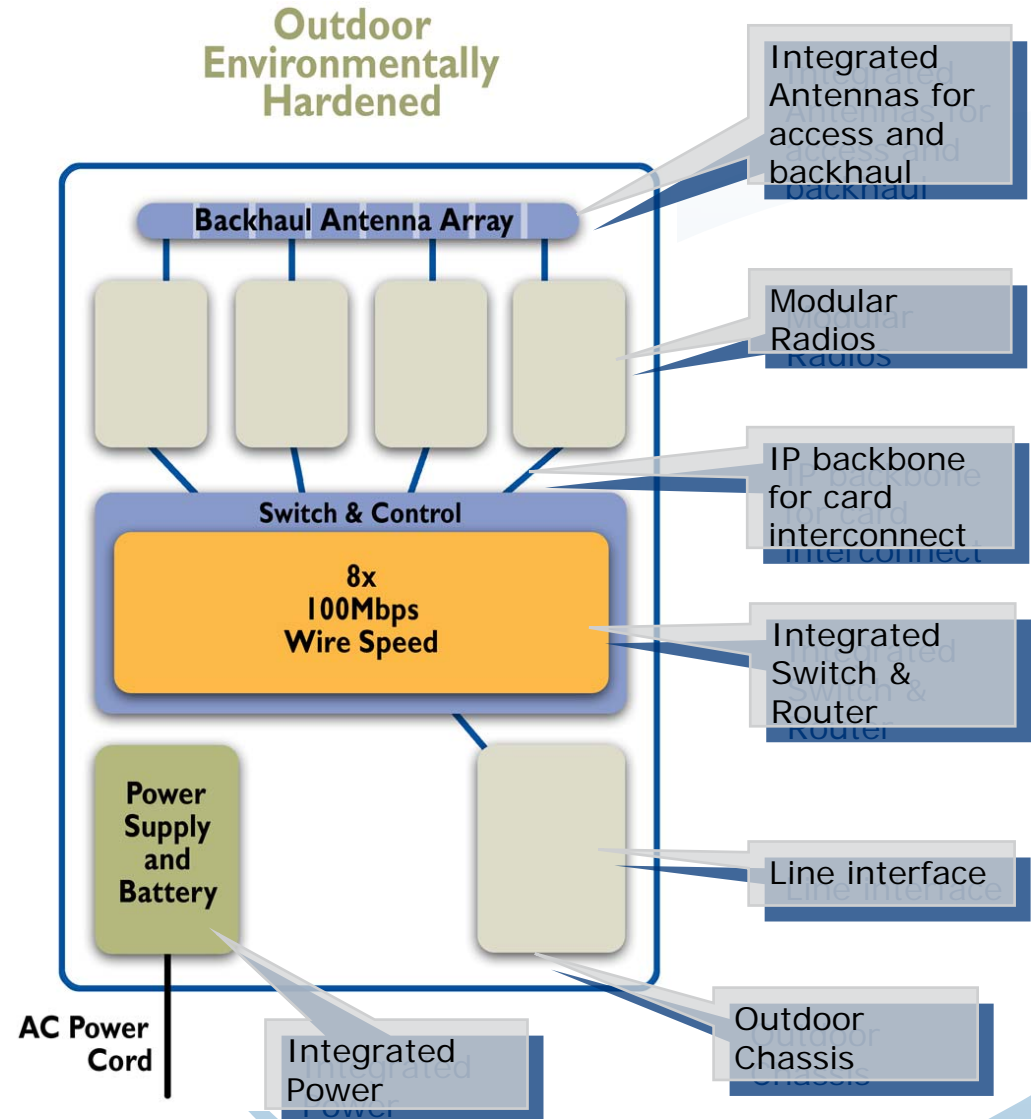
Outdoor Environmentally Hardened

Backhaul Antenna Array

Switch & Control

8x
100Mbps
Wire Speed

Power Supply and Battery

AC Power Cord

Integrated Antennas for access and backhaul

Modular Radios

IP backbone for card interconnect

Integrated Switch & Router

Line interface

Outdoor Chassis

Integrated Power